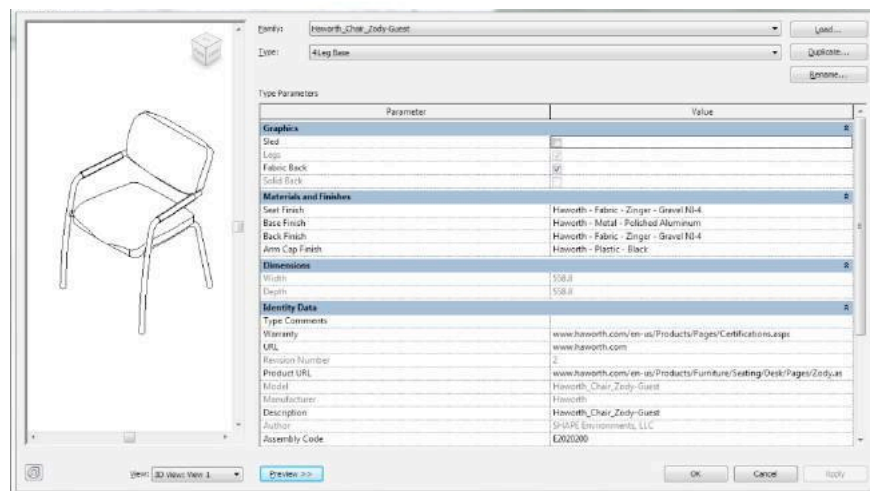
Family: Haworth_Chair_Zody-Guest
Type: 4 Leg Base

Load...
Duplicate...
Rename...

Type Parameters

| Parameter | Value |
|---|---|
| **Graphics** | |
| Sled | |
| Legs | |
| Fabric Back | |
| Solid Back | |
| **Materials and Finishes** | |
| Seat Finish | Haworth - Fabric - Zinger - Gravel NI-4 |
| Base Finish | Haworth - Metal - Polished Aluminum |
| Back Finish | Haworth - Fabric - Zinger - Gravel NI-4 |
| Arm Cap Finish | Haworth - Plastic - Black |
| **Dimensions** | |
| Width | 558.8 |
| Depth | 558.8 |
| **Identity Data** | |
| Type Comments | |
| Warranty | www.haworth.com/en-us/Products/Pages/Certifications.aspx |
| URL | www.haworth.com |
| Revision Number | 2 |
| Product URL | www.haworth.com/en-us/Products/Furniture/Seating/Desk/Pages/Zody.as |
| Model | Haworth_Chair_Zody-Guest |
| Manufacturer | Haworth |
| Description | Haworth_Chair_Zody-Guest |
| Author | SHAPE Environments, LLC |
| Assembly Code | E2020200 |

View: 3D View: View 1
Preview >>
OK
Cancel
Apply